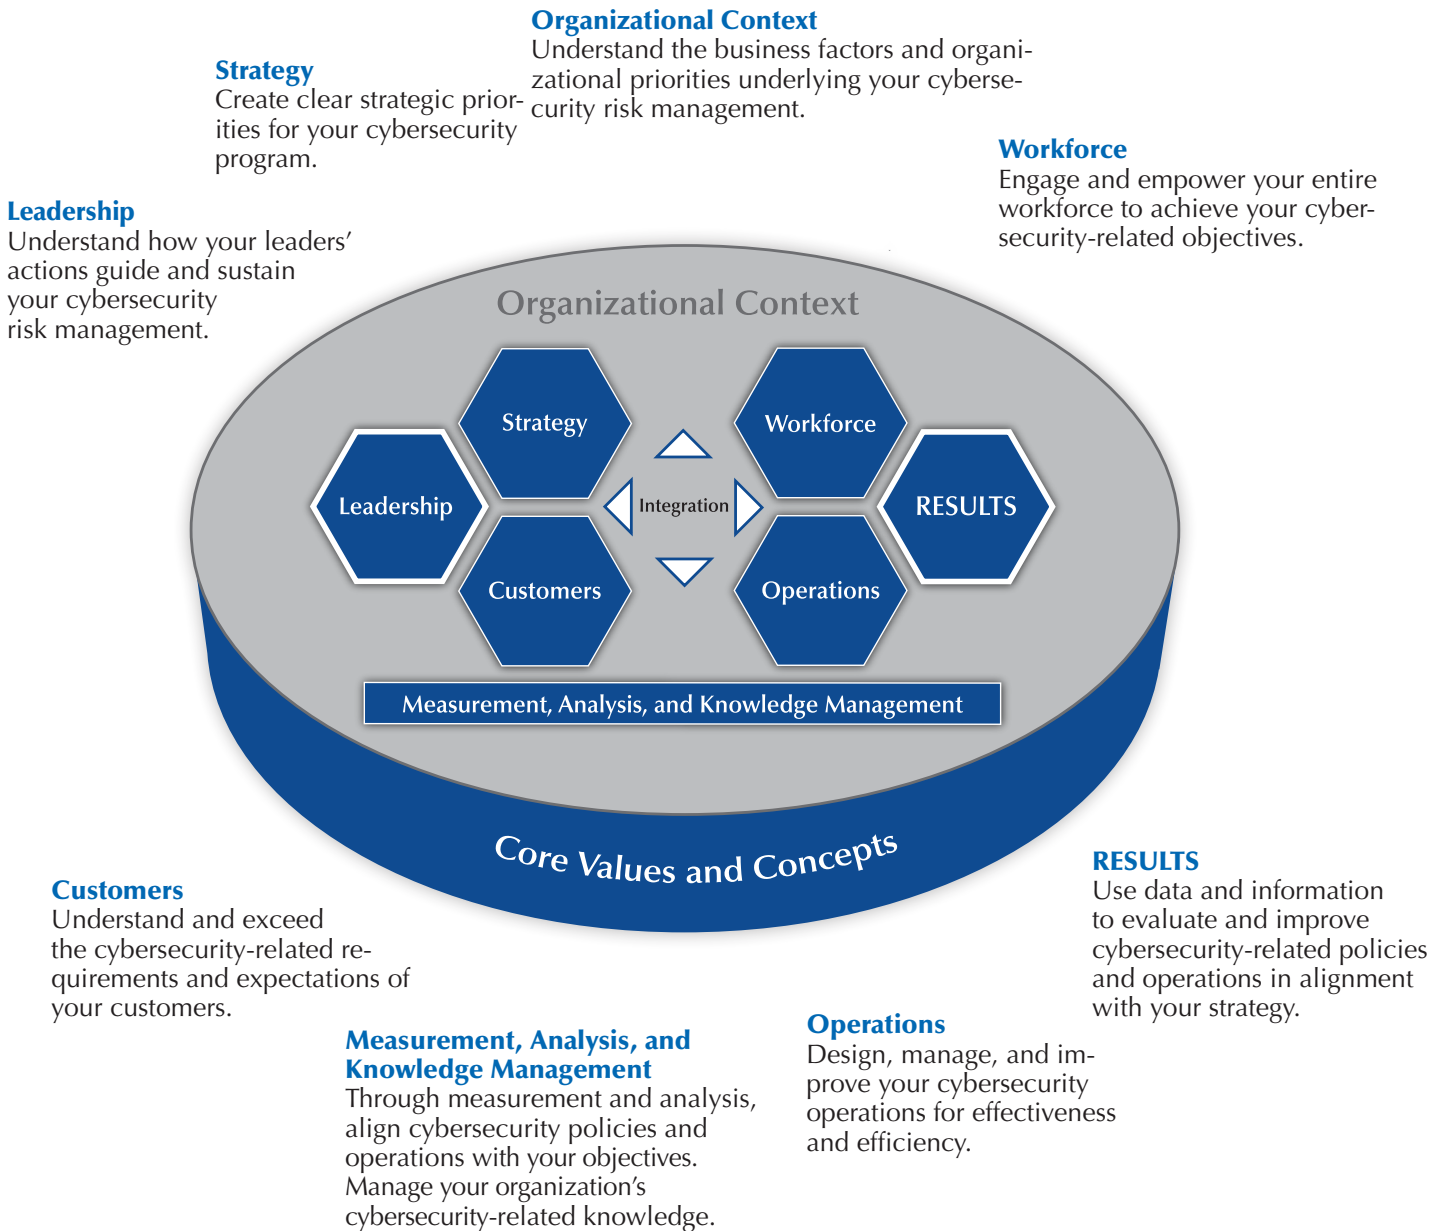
**Organizational Context**
Understand the business factors and organizational priorities underlying your cybersecurity risk management.

**Strategy**
Create clear strategic priorities for your cybersecurity program.

**Workforce**
Engage and empower your entire workforce to achieve your cybersecurity-related objectives.

**Leadership**
Understand how your leaders' actions guide and sustain your cybersecurity risk management.

Organizational Context

Strategy

Workforce

Leadership

Integration

RESULTS

Customers

Operations

Measurement, Analysis, and Knowledge Management

Core Values and Concepts

**Customers**
Understand and exceed the cybersecurity-related requirements and expectations of your customers.

**RESULTS**
Use data and information to evaluate and improve cybersecurity-related policies and operations in alignment with your strategy.

**Operations**
Design, manage, and improve your cybersecurity operations for effectiveness and efficiency.

**Measurement, Analysis, and Knowledge Management**
Through measurement and analysis, align cybersecurity policies and operations with your objectives. Manage your organization's cybersecurity-related knowledge.